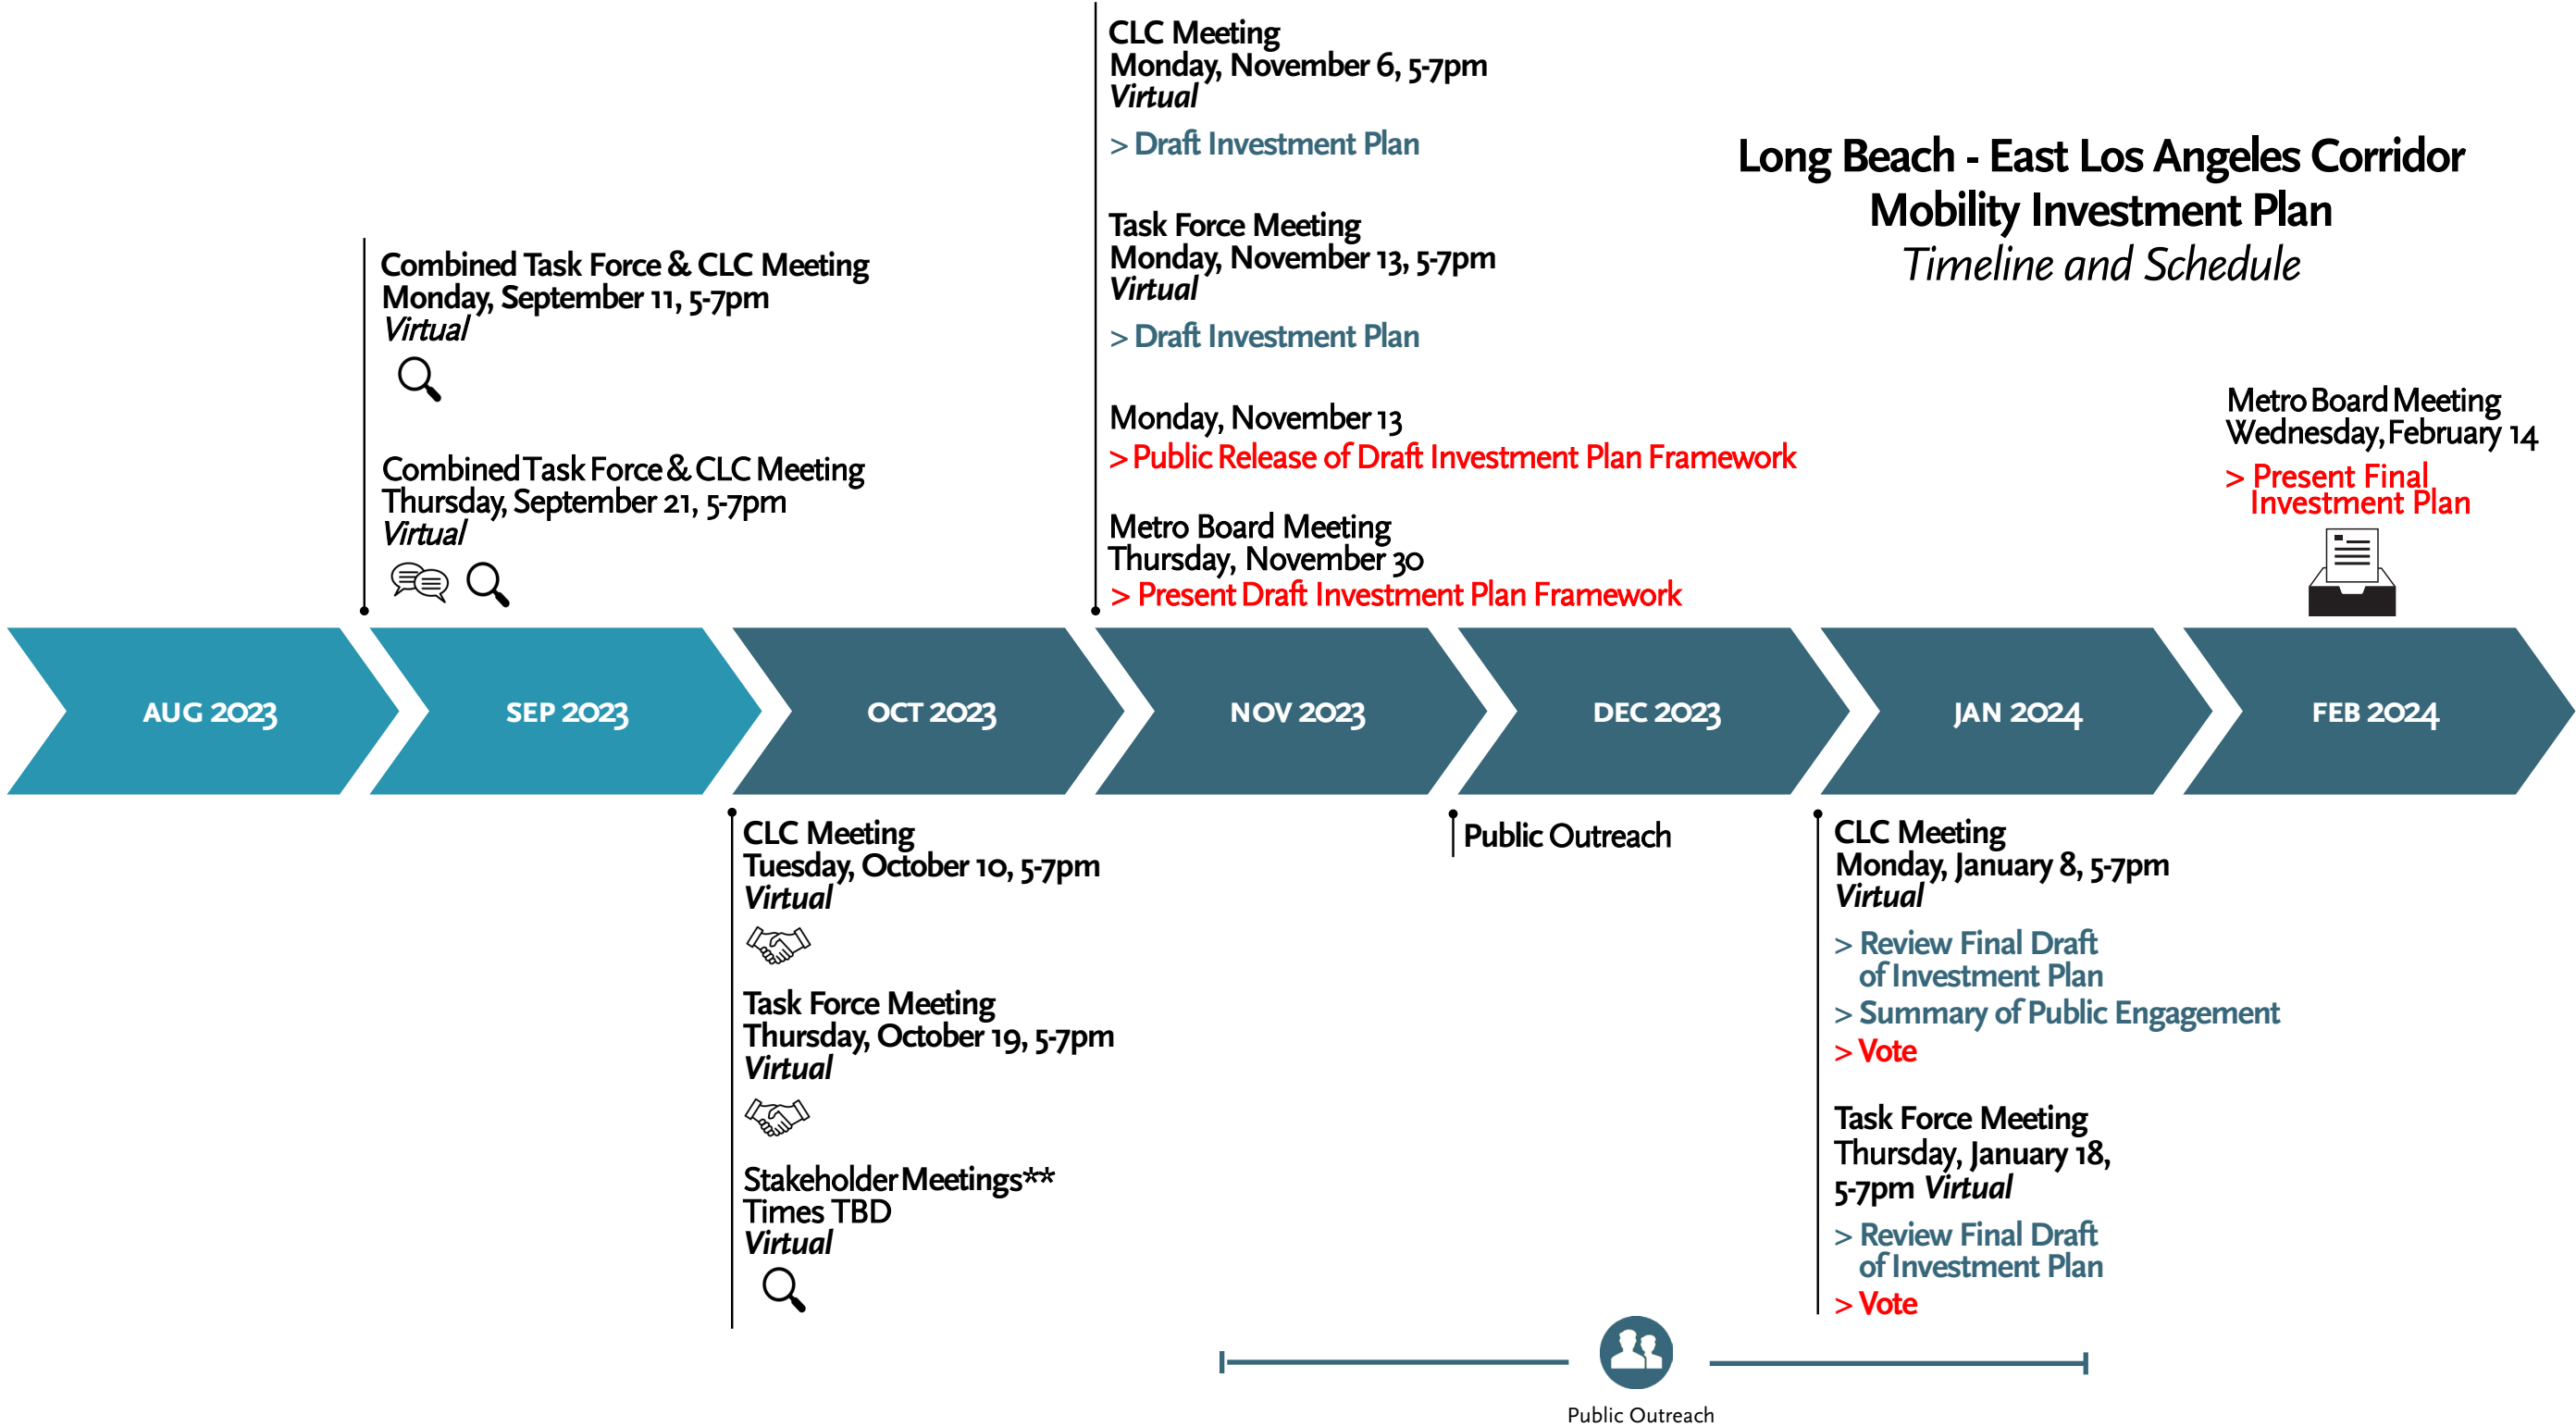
Long Beach - East Los Angeles Corridor Mobility Investment Plan
Timeline and Schedule

Combined Task Force & CLC Meeting
Monday, September 11, 5-7pm
Virtual

Combined Task Force & CLC Meeting
Thursday, September 21, 5-7pm
Virtual

CLC Meeting
Monday, November 6, 5-7pm
Virtual
> Draft Investment Plan

Task Force Meeting
Monday, November 13, 5-7pm
Virtual
> Draft Investment Plan

Monday, November 13
> Public Release of Draft Investment Plan Framework

Metro Board Meeting
Thursday, November 30
> Present Draft Investment Plan Framework

Metro Board Meeting
Wednesday, February 14
> Present Final Investment Plan

AUG 2023
SEP 2023
OCT 2023
NOV 2023
DEC 2023
JAN 2024
FEB 2024

CLC Meeting
Tuesday, October 10, 5-7pm
Virtual

Task Force Meeting
Thursday, October 19, 5-7pm
Virtual

Stakeholder Meetings**
Times TBD
Virtual

Public Outreach

CLC Meeting
Monday, January 8, 5-7pm
Virtual
> Review Final Draft of Investment Plan
> Summary of Public Engagement
> Vote

Task Force Meeting
Thursday, January 18, 5-7pm Virtual
> Review Final Draft of Investment Plan
> Vote

Public Outreach